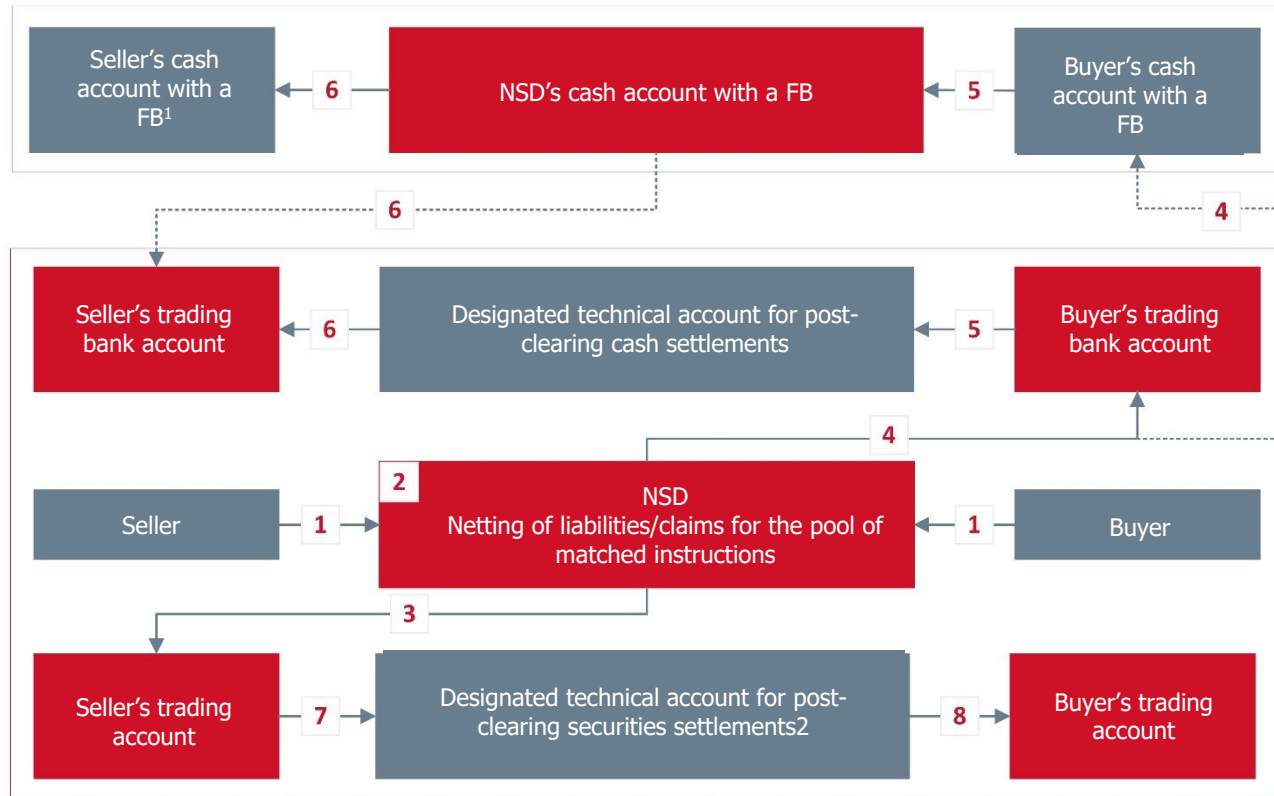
Seller's cash account with a FB$^1$

6

NSD's cash account with a FB

5

Buyer's cash account with a FB

6

4

Seller's trading bank account

6

Designated technical account for post-clearing cash settlements

5

Buyer's trading bank account

4

2

Seller

1

NSD
Netting of liabilities/claims for the pool of matched instructions

1

Buyer

3

Seller's trading account

7

Designated technical account for post-clearing securities settlements2

8

Buyer's trading account